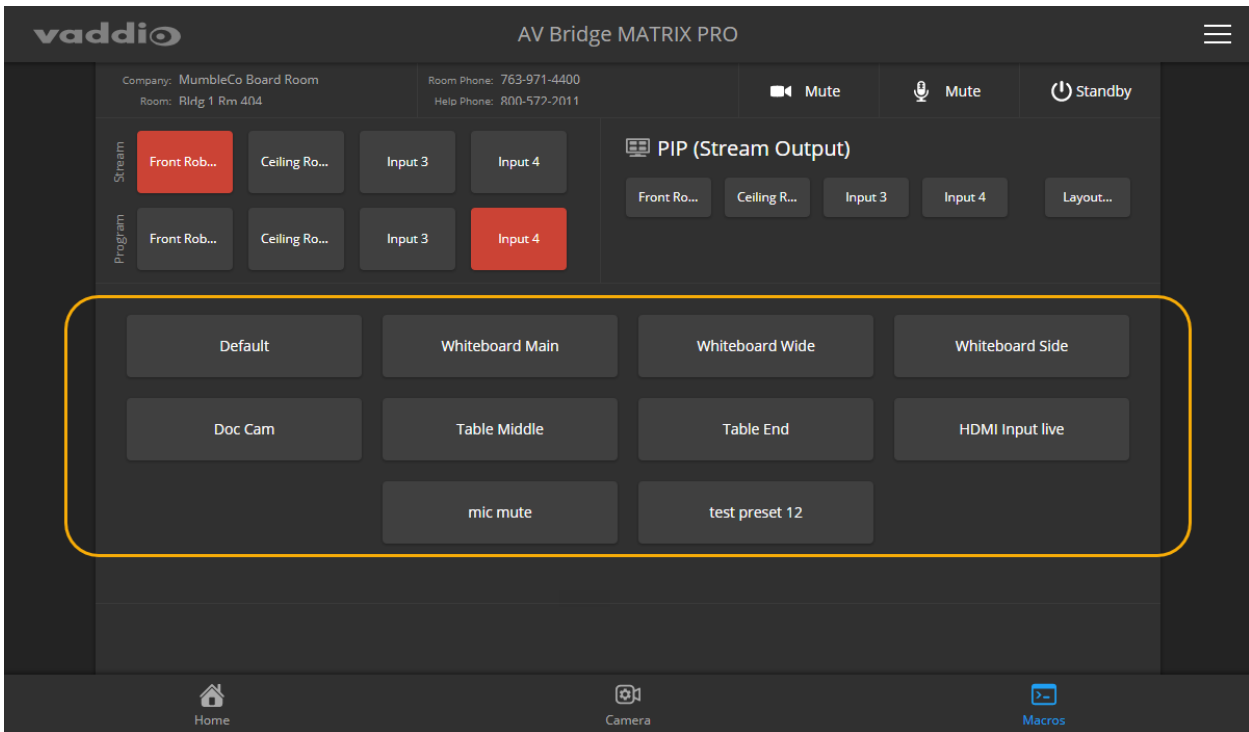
vaddio

AV Bridge MATRIX PRO

Company: MumbleCo Board Room
Room: Bldg 1 Rm 404

Room Phone: 763-971-4400
Help Phone: 800-572-2011

Mute

Mute

Standby

Stream

Front Rob...

Ceiling Ro...

Input 3

Input 4

Program

Front Rob...

Ceiling Ro...

Input 3

Input 4

PIP (Stream Output)

Front Ro...

Ceiling R...

Input 3

Input 4

Layout...

Default

Whiteboard Main

Whiteboard Wide

Whiteboard Side

Doc Cam

Table Middle

Table End

HDMI Input live

mic mute

test preset 12

Home

Camera

Macros